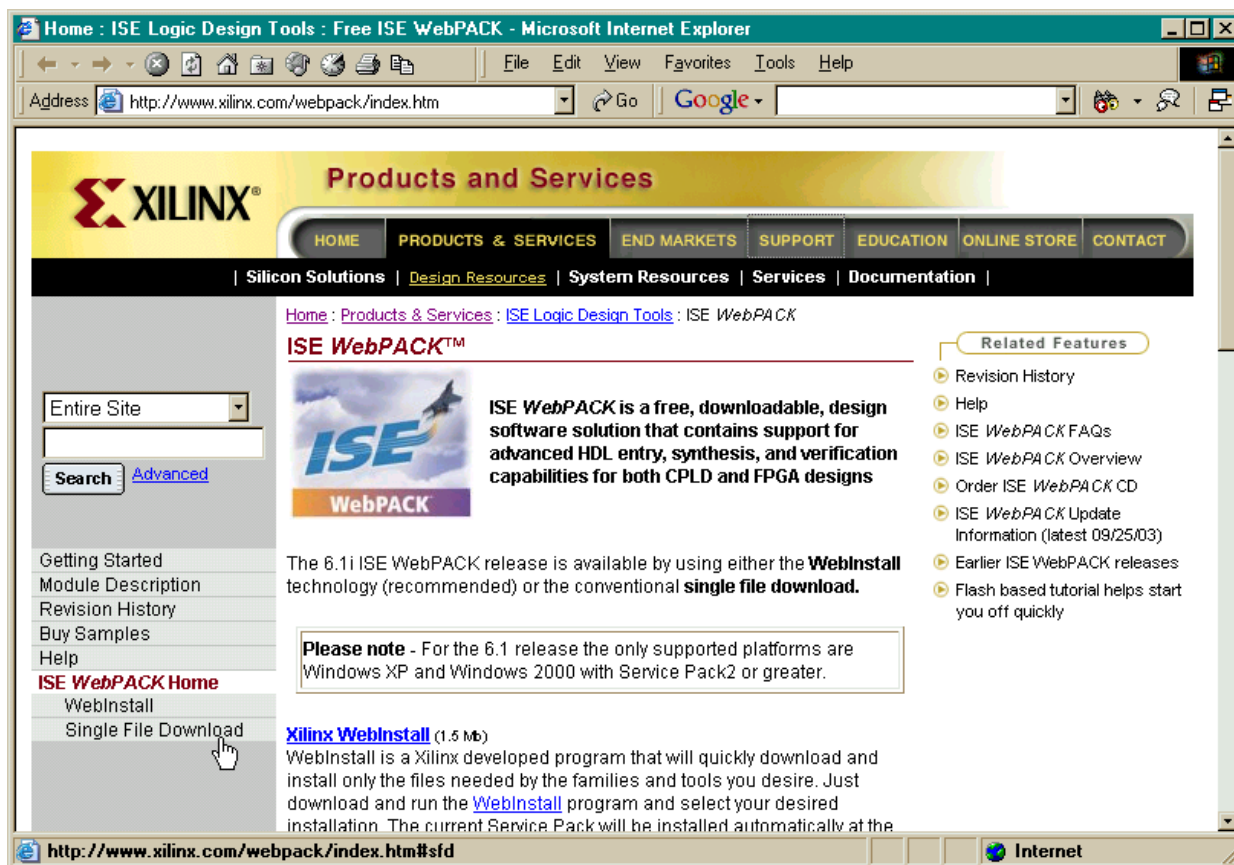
Home : ISE Logic Design Tools : Free ISE WebPACK - Microsoft Internet Explorer

File Edit View Favorites Tools Help

Address http://www.xilinx.com/webpack/index.htm Go Google

XILINX

Products and Services

HOME PRODUCTS & SERVICES END MARKETS SUPPORT EDUCATION ONLINE STORE CONTACT

| Silicon Solutions | Design Resources | System Resources | Services | Documentation |

Entire Site

Search Advanced

Getting Started
Module Description
Revision History
Buy Samples
Help
ISE WebPACK Home
WebInstall
Single File Download

Home : Products & Services : ISE Logic Design Tools : ISE WebPACK

ISE WebPACK™

ISE WebPACK

ISE WebPACK is a free, downloadable, design software solution that contains support for advanced HDL entry, synthesis, and verification capabilities for both CPLD and FPGA designs

The 6.1i ISE WebPACK release is available by using either the WebInstall technology (recommended) or the conventional single file download.

Please note - For the 6.1 release the only supported platforms are Windows XP and Windows 2000 with Service Pack2 or greater.

Xilinx WebInstall (1.5 Mb)
WebInstall is a Xilinx developed program that will quickly download and install only the files needed by the families and tools you desire. Just download and run the WebInstall program and select your desired installation. The current Service Pack will be installed automatically at the

Related Features

Revision History
Help
ISE WebPACK FAQs
ISE WebPACK Overview
Order ISE WebPACK CD
ISE WebPACK Update Information (latest 09/25/03)
Earlier ISE WebPACK releases
Flash based tutorial helps start you off quickly

http://www.xilinx.com/webpack/index.htm#sfd

Internet